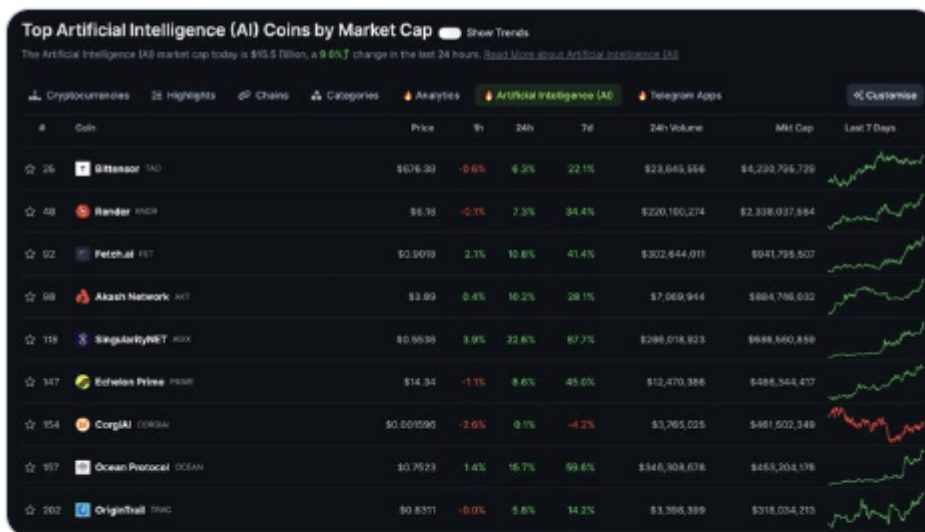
Top Artificial Intelligence (AI) Coins by Market Cap Show Trends

The Artificial Intelligence (AI) market cap today is $15.5 Billion, a 9.0% change in the last 24 hours. Read More about Artificial Intelligence (AI)

Cryptocurrencies | Highlights | Chains | Categories | Analytics | Artificial Intelligence (AI) | Telegram Apps | Customise

| # | Coin | Price | 1h | 24h | 7d | 24h Volume | Mkt Cap | Last 7 Days |
|---|---|---|---|---|---|---|---|---|
| 25 | Bittensor TAO | $576.39 | -0.6% | 6.3% | 22.1% | $23,645,556 | $4,230,795,729 | |
| 48 | Render RNDR | $6.18 | -0.1% | 7.3% | 34.4% | $220,100,274 | $2,338,037,564 | |
| 92 | Fetch.ai FET | $0.9018 | 2.1% | 10.8% | 41.4% | $302,644,011 | $941,795,507 | |
| 98 | Akash Network AKT | $3.89 | 0.4% | 10.2% | 28.1% | $7,069,944 | $884,766,932 | |
| 118 | SingularityNET AGIX | $0.5535 | 3.9% | 22.6% | 87.7% | $286,018,923 | $686,660,859 | |
| 147 | Echelon Prime PRIME | $14.34 | -1.1% | 8.6% | 45.0% | $12,470,386 | $486,344,417 | |
| 154 | CorgiAI CORGIAI | $0.001596 | -2.6% | 0.1% | -4.2% | $3,765,025 | $461,502,349 | |
| 157 | Ocean Protocol OCEAN | $0.7523 | 1.4% | 15.7% | 59.6% | $346,308,678 | $453,204,176 | |
| 202 | OriginTrail TRAC | $0.8311 | -0.0% | 5.6% | 14.2% | $3,358,399 | $318,034,213 | |